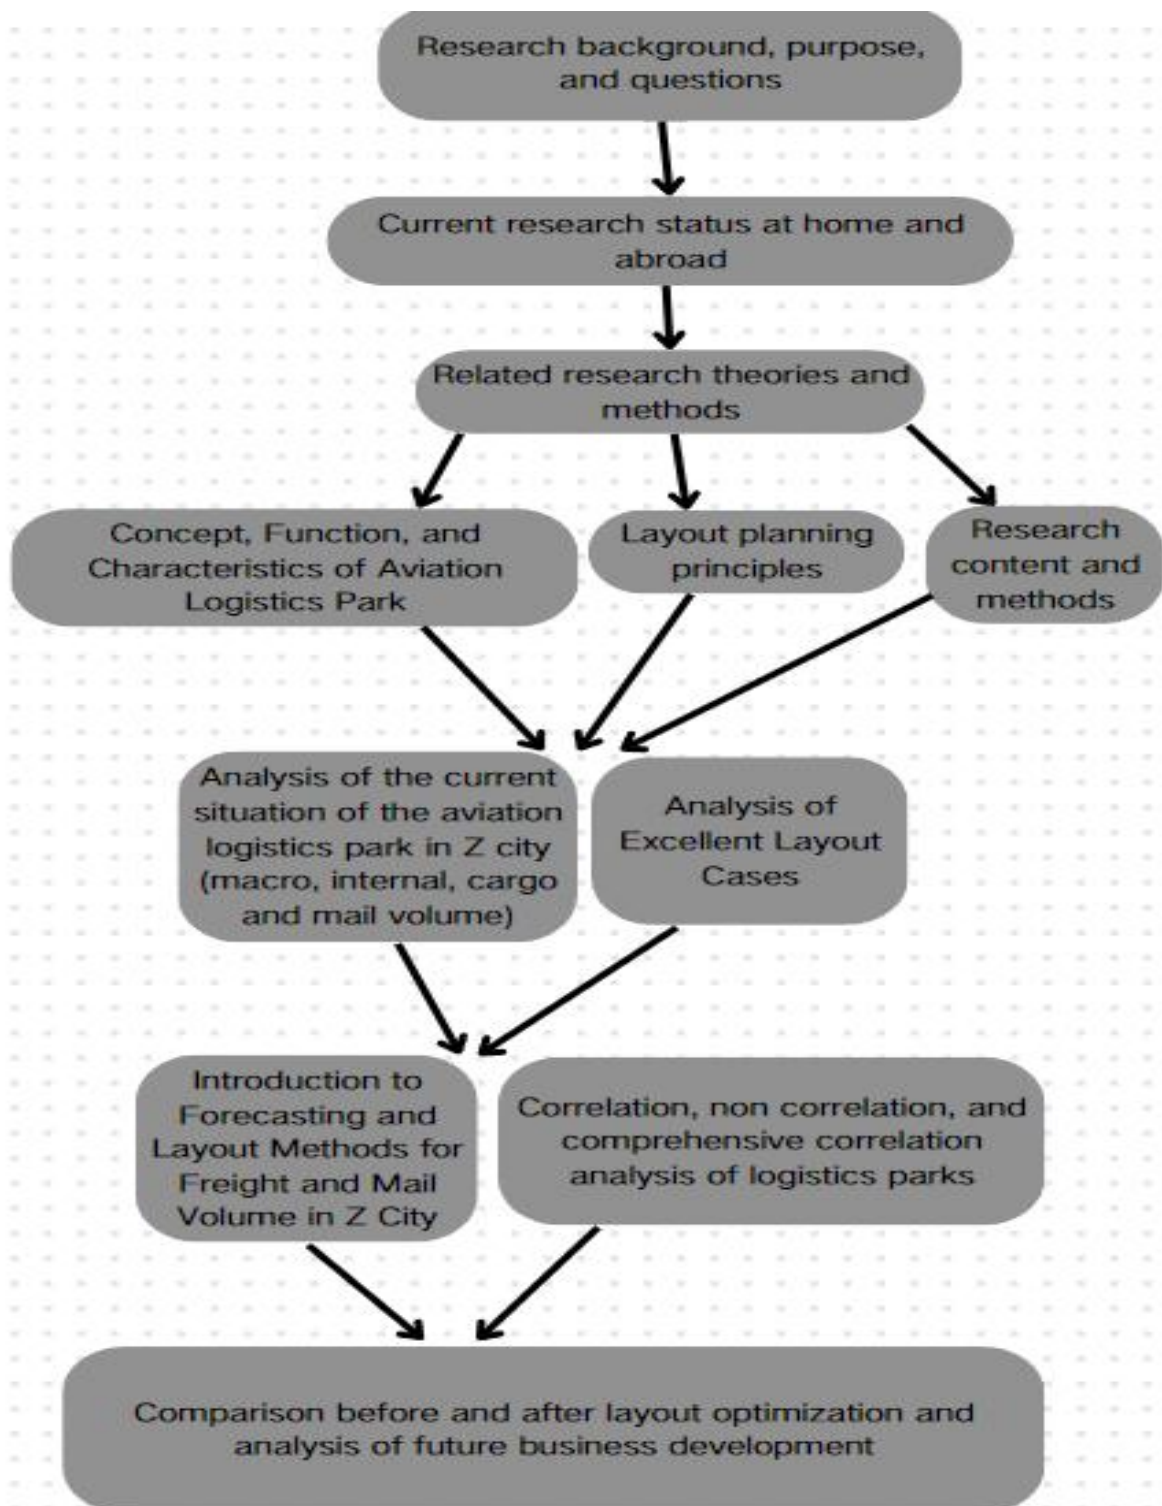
Research background, purpose, and questions

Current research status at home and abroad

Related research theories and methods

Concept, Function, and Characteristics of Aviation Logistics Park

Layout planning principles

Research content and methods

Analysis of the current situation of the aviation logistics park in Z city (macro, internal, cargo and mail volume)

Analysis of Excellent Layout Cases

Introduction to Forecasting and Layout Methods for Freight and Mail Volume in Z City

Correlation, non correlation, and comprehensive correlation analysis of logistics parks

Comparison before and after layout optimization and analysis of future business development